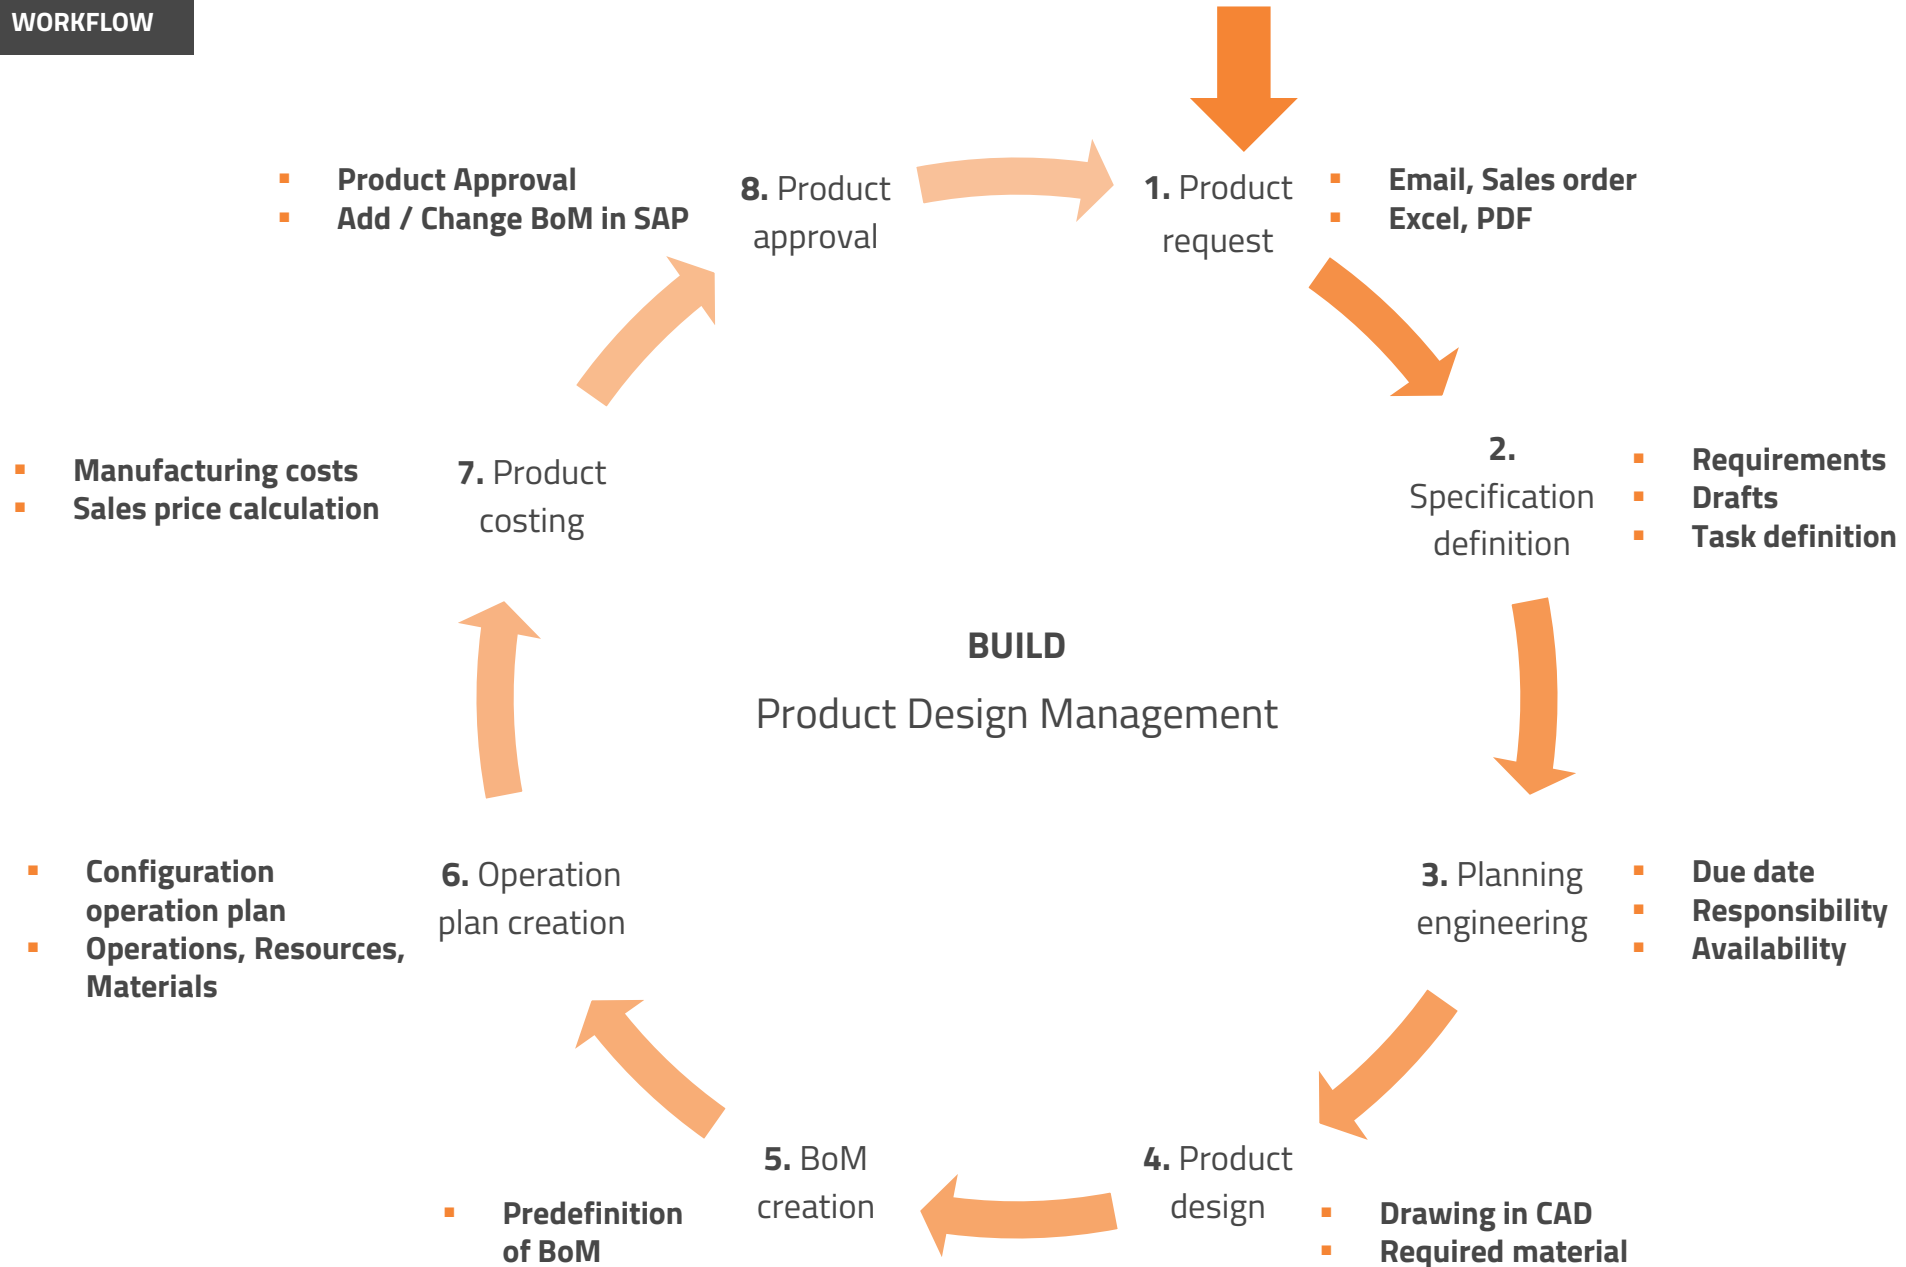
WORKFLOW

- Product Approval
- Add / Change BoM in SAP

8. Product approval

1. Product request

- Email, Sales order
- Excel, PDF

- Manufacturing costs
- Sales price calculation

7. Product costing

2. Specification definition

- Requirements
- Drafts
- Task definition

BUILD

Product Design Management

- Configuration operation plan
- Operations, Resources, Materials

6. Operation plan creation

3. Planning engineering

- Due date
- Responsibility
- Availability

- Predefinition of BoM

5. BoM creation

4. Product design

- Drawing in CAD
- Required material